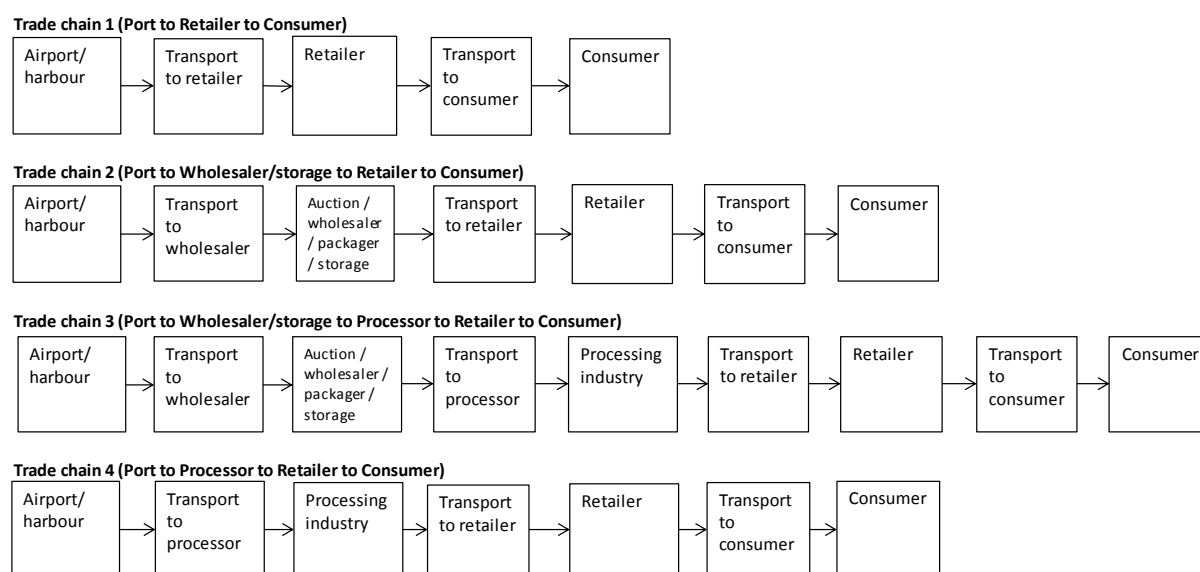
Trade chain 1 (Port to Retailer to Consumer)

Airport/ harbour

Transport to retailer

Retailer

Transport to consumer

Consumer

Trade chain 2 (Port to Wholesaler/storage to Retailer to Consumer)

Airport/ harbour

Transport to wholesaler

Auction / wholesaler / packager / storage

Transport to retailer

Retailer

Transport to consumer

Consumer

Trade chain 3 (Port to Wholesaler/storage to Processor to Retailer to Consumer)

Airport/ harbour

Transport to wholesaler

Auction / wholesaler / packager / storage

Transport to processor

Processing industry

Transport to retailer

Retailer

Transport to consumer

Consumer

Trade chain 4 (Port to Processor to Retailer to Consumer)

Airport/ harbour

Transport to processor

Processing industry

Transport to retailer

Retailer

Transport to consumer

Consumer